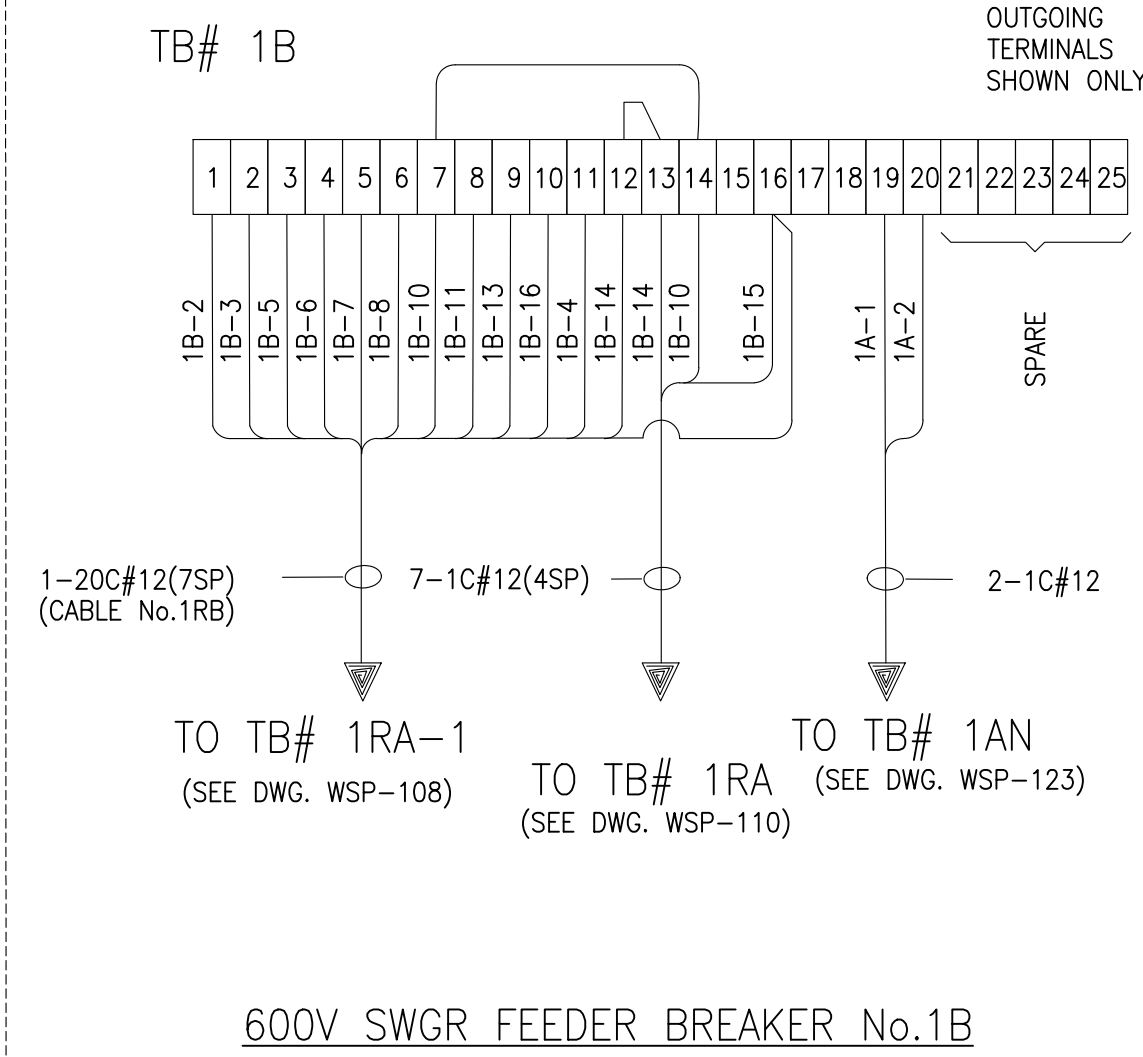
TB# 1B

OUTGOING TERMINALS SHOWN ONLY

| 1 | 2 | 3 | 4 | 5 | 6 | 7 | 8 | 9 | 10 | 11 | 12 | 13 | 14 | 15 | 16 | 17 | 18 | 19 | 20 | 21 | 22 | 23 | 24 | 25 |
|---|---|---|---|---|---|---|---|---|---|---|---|---|---|---|---|---|---|---|---|---|---|---|---|---|

1B–2
1B–3
1B–5
1B–6
1B–7
1B–8
1B–10
1B–11
1B–13
1B–16
1B–4
1B–14
1B–14
1B–10
1B–15
1A–1
1A–2

SPARE

1–20C#12(7SP)
(CABLE No.1RB)

7–1C#12(4SP)

2–1C#12

TO TB# 1RA–1
(SEE DWG. WSP–108)

TO TB# 1RA
(SEE DWG. WSP–110)

TO TB# 1AN
(SEE DWG. WSP–123)

600V SWGR FEEDER BREAKER No.1B